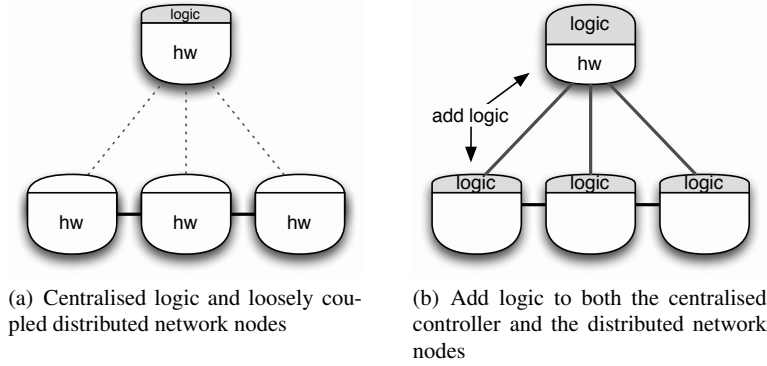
logic

hw

hw

hw

hw

(a) Centralised logic and loosely coupled distributed network nodes

logic

hw

add logic

logic

logic

logic

(b) Add logic to both the centralised controller and the distributed network nodes